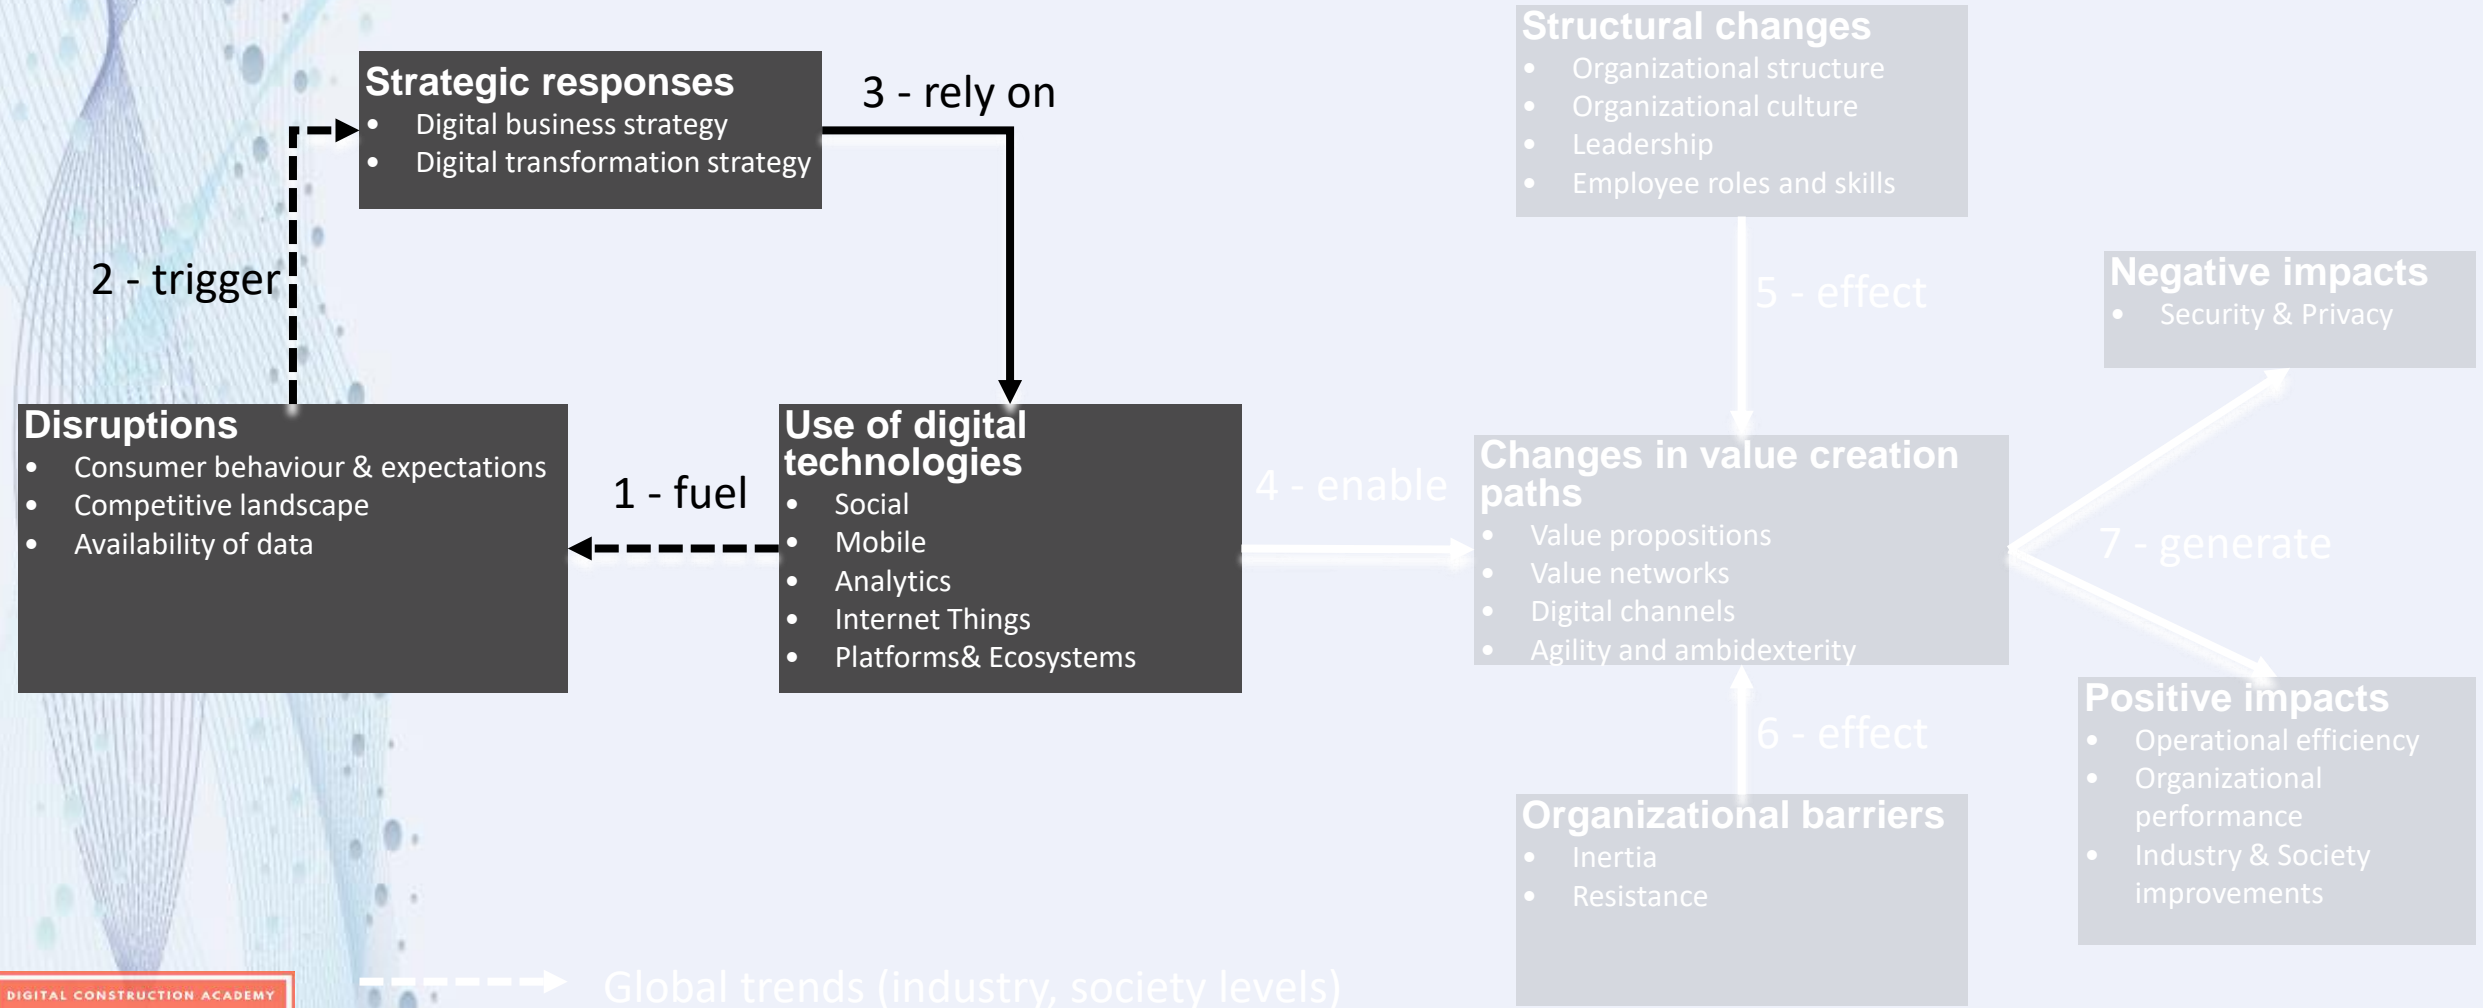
Strategic responses
- Digital business strategy
- Digital transformation strategy

3 - rely on

2 - trigger

Disruptions
- Consumer behaviour & expectations
- Competitive landscape
- Availability of data

1 - fuel

Use of digital technologies
- Social
- Mobile
- Analytics
- Internet Things
- Platforms& Ecosystems

4 - enable

Structural changes
- Organizational structure
- Organizational culture
- Leadership
- Employee roles and skills

5 - effect

Changes in value creation paths
- Value propositions
- Value networks
- Digital channels
- Agility and ambidexterity

6 - effect

Organizational barriers
- Inertia
- Resistance

Negative impacts
- Security & Privacy

7 - generate

Positive impacts
- Operational efficiency
- Organizational performance
- Industry & Society improvements

DIGITAL CONSTRUCTION ACADEMY

Global trends (industry, society levels)